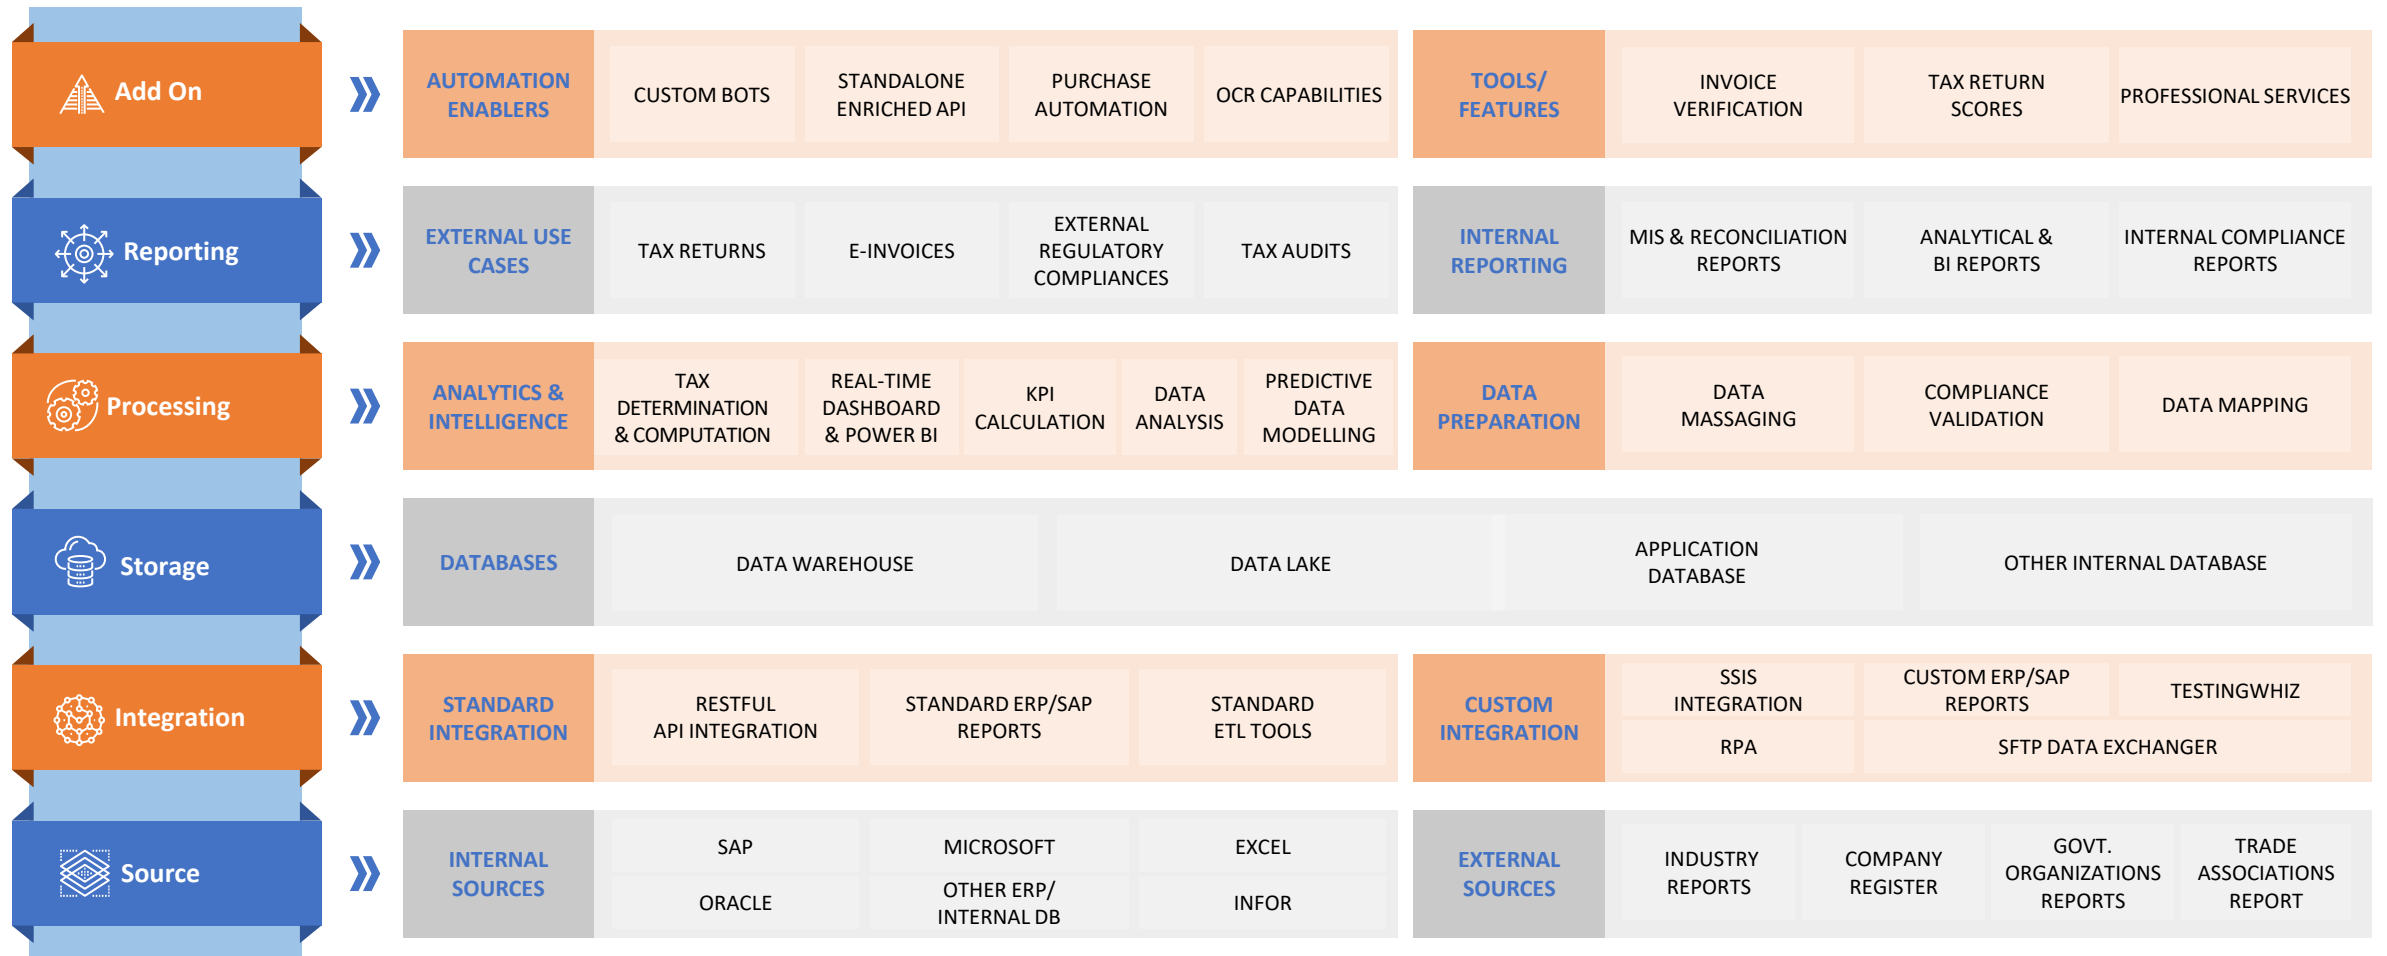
Add On

AUTOMATION ENABLERS
CUSTOM BOTS
STANDALONE ENRICHED API
PURCHASE AUTOMATION
OCR CAPABILITIES

TOOLS/ FEATURES
INVOICE VERIFICATION
TAX RETURN SCORES
PROFESSIONAL SERVICES

Reporting

EXTERNAL USE CASES
TAX RETURNS
E-INVOICES
EXTERNAL REGULATORY COMPLIANCES
TAX AUDITS

INTERNAL REPORTING
MIS & RECONCILIATION REPORTS
ANALYTICAL & BI REPORTS
INTERNAL COMPLIANCE REPORTS

Processing

ANALYTICS & INTELLIGENCE
TAX DETERMINATION & COMPUTATION
REAL-TIME DASHBOARD & POWER BI
KPI CALCULATION
DATA ANALYSIS
PREDICTIVE DATA MODELLING

DATA PREPARATION
DATA MASSAGING
COMPLIANCE VALIDATION
DATA MAPPING

Storage

DATABASES
DATA WAREHOUSE
DATA LAKE
APPLICATION DATABASE
OTHER INTERNAL DATABASE

Integration

STANDARD INTEGRATION
RESTFUL API INTEGRATION
STANDARD ERP/SAP REPORTS
STANDARD ETL TOOLS

CUSTOM INTEGRATION
SSIS INTEGRATION
CUSTOM ERP/SAP REPORTS
TESTINGWHIZ
RPA
SFTP DATA EXCHANGER

Source

INTERNAL SOURCES
SAP
MICROSOFT
EXCEL
ORACLE
OTHER ERP/ INTERNAL DB
INFOR

EXTERNAL SOURCES
INDUSTRY REPORTS
COMPANY REGISTER
GOVT. ORGANIZATIONS REPORTS
TRADE ASSOCIATIONS REPORT